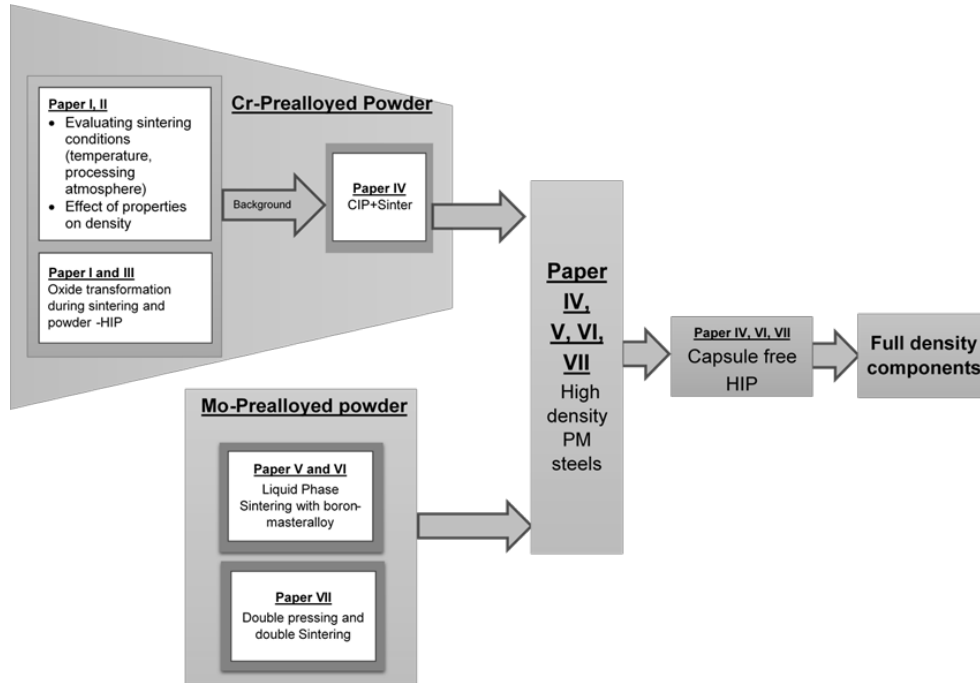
Cr-Prealloyed Powder

Paper I, II
• Evaluating sintering conditions (temperature, processing atmosphere)
• Effect of properties on density

Paper I and III
Oxide transformation during sintering and powder -HIP

Background

Paper IV
CIP+Sinter

Mo-Prealloyed powder

Paper V and VI
Liquid Phase Sintering with boron-masteralloy

Paper VII
Double pressing and double Sintering

Paper IV, V, VI, VII
High density PM steels

Paper IV, VI, VII
Capsule free HIP

Full density components